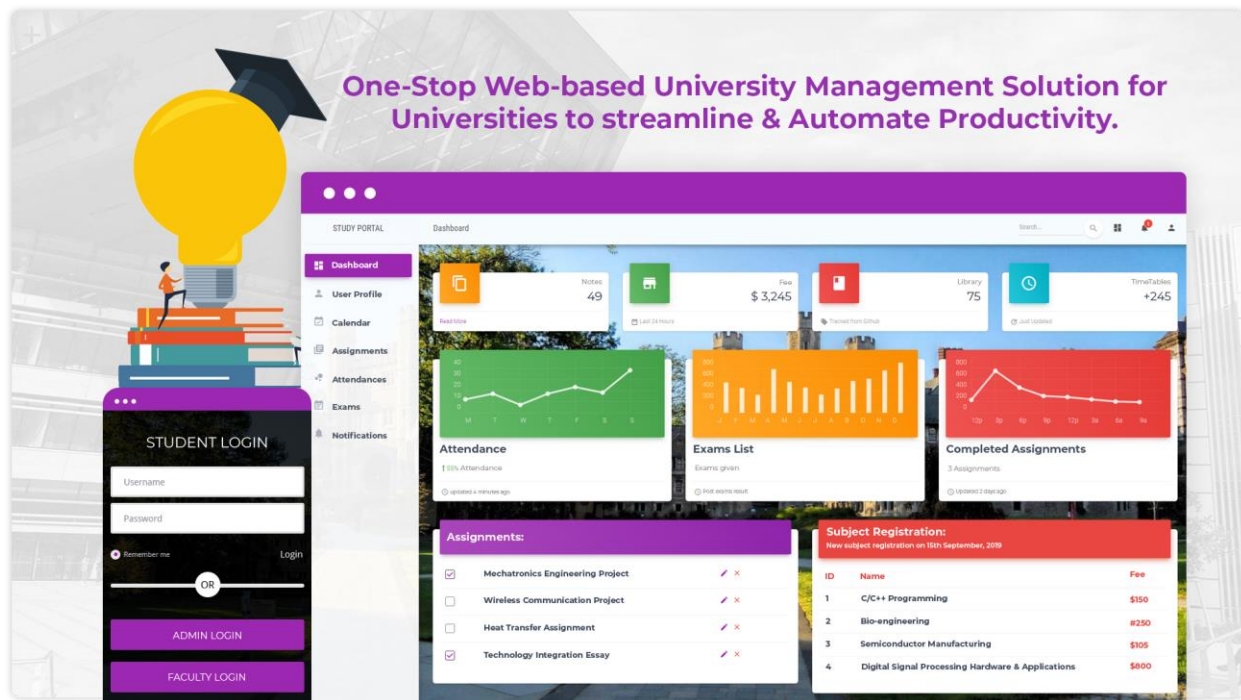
One-Stop Web-based University Management Solution for Universities to streamline & Automate Productivity.

STUDY PORTAL

Dashboard

Search...

Dashboard
User Profile
Calendar
Assignments
Attendances
Exams
Notifications

Notes
49
Read More

Fee
$ 3,245
Last 24 Hours

Library
75
Tracked from Github

TimeTables
+245
Just Updated

Attendance
55% Attendance
updated 4 minutes ago

Exams List
Exams given
Print exams result

Completed Assignments
3 Assignments
Updated 2 days ago

Assignments:

Mechatronics Engineering Project
Wireless Communication Project
Heat Transfer Assignment
Technology Integration Essay

Subject Registration:
New subject registration on 15th September, 2019

| ID | Name | Fee |
|---|---|---|
| 1 | C/C++ Programming | $150 |
| 2 | Bio-engineering | #250 |
| 3 | Semiconductor Manufacturing | $105 |
| 4 | Digital Signal Processing Hardware & Applications | $800 |

STUDENT LOGIN
Username
Password
Remember me
Login
OR
ADMIN LOGIN
FACULTY LOGIN